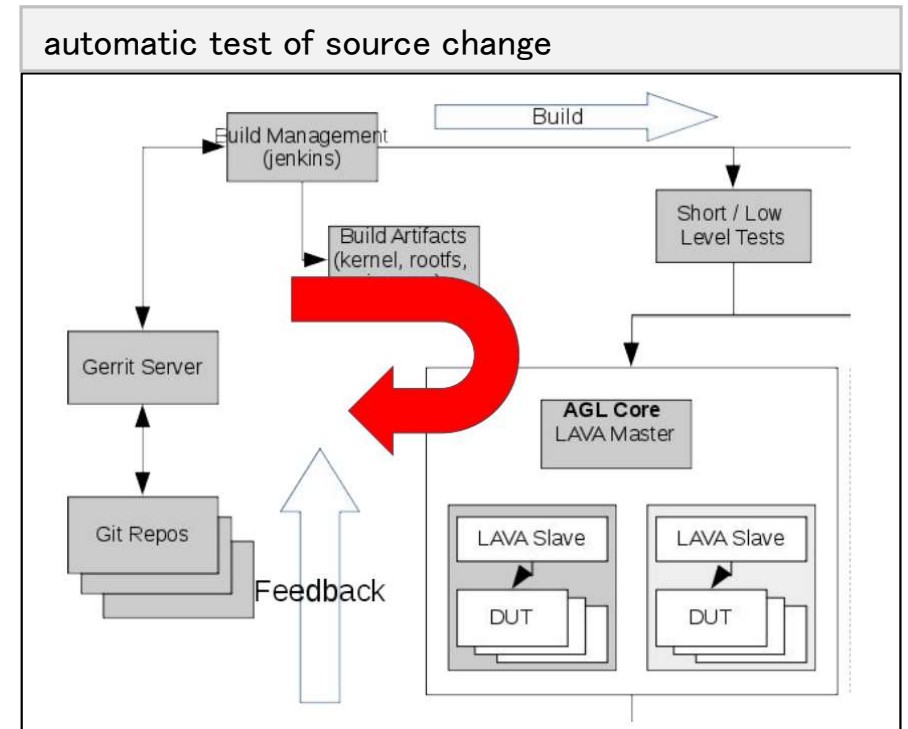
automatic test of source change

Build

Build Management
(jenkins)

Short / Low
Level Tests

Build Artifacts
(kernel, rootfs, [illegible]

Gerrit Server

AGL Core
LAVA Master

Git Repos

Feedback

LAVA Slave

DUT

LAVA Slave

DUT